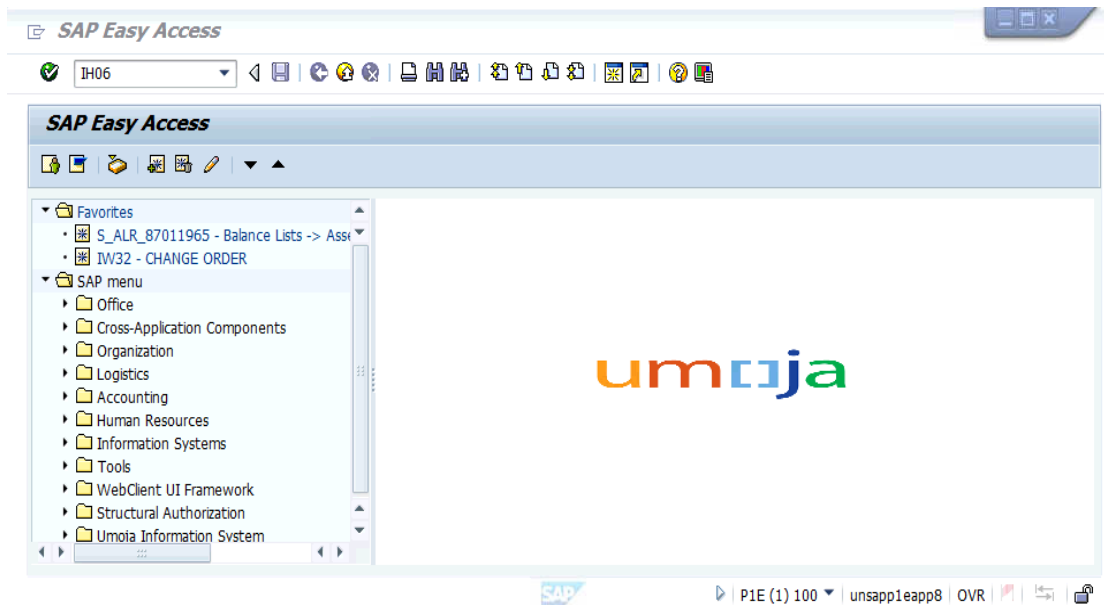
SAP Easy Access

IH06

SAP Easy Access

Favorites
S_ALR_87011965 - Balance Lists -> Asse
IW32 - CHANGE ORDER
SAP menu
Office
Cross-Application Components
Organization
Logistics
Accounting
Human Resources
Information Systems
Tools
WebClient UI Framework
Structural Authorization
Umoja Information System

umoja

SAP

P1E (1) 100 | unsapp1eapp8 | OVR